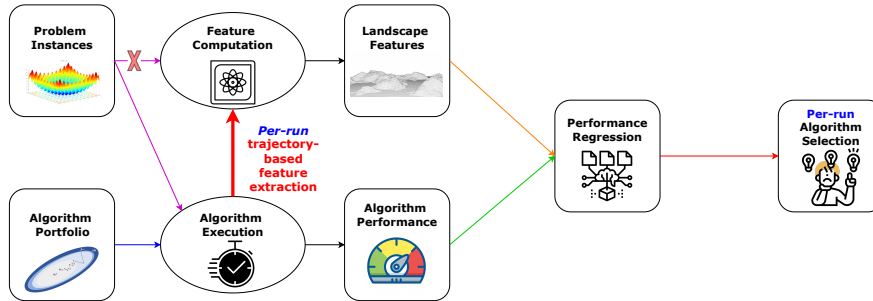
Problem Instances

X

Feature Computation

Landscape Features

Per-run trajectory-based feature extraction

Performance Regression

Per-run Algorithm Selection

Algorithm Portfolio

Algorithm Execution

Algorithm Performance